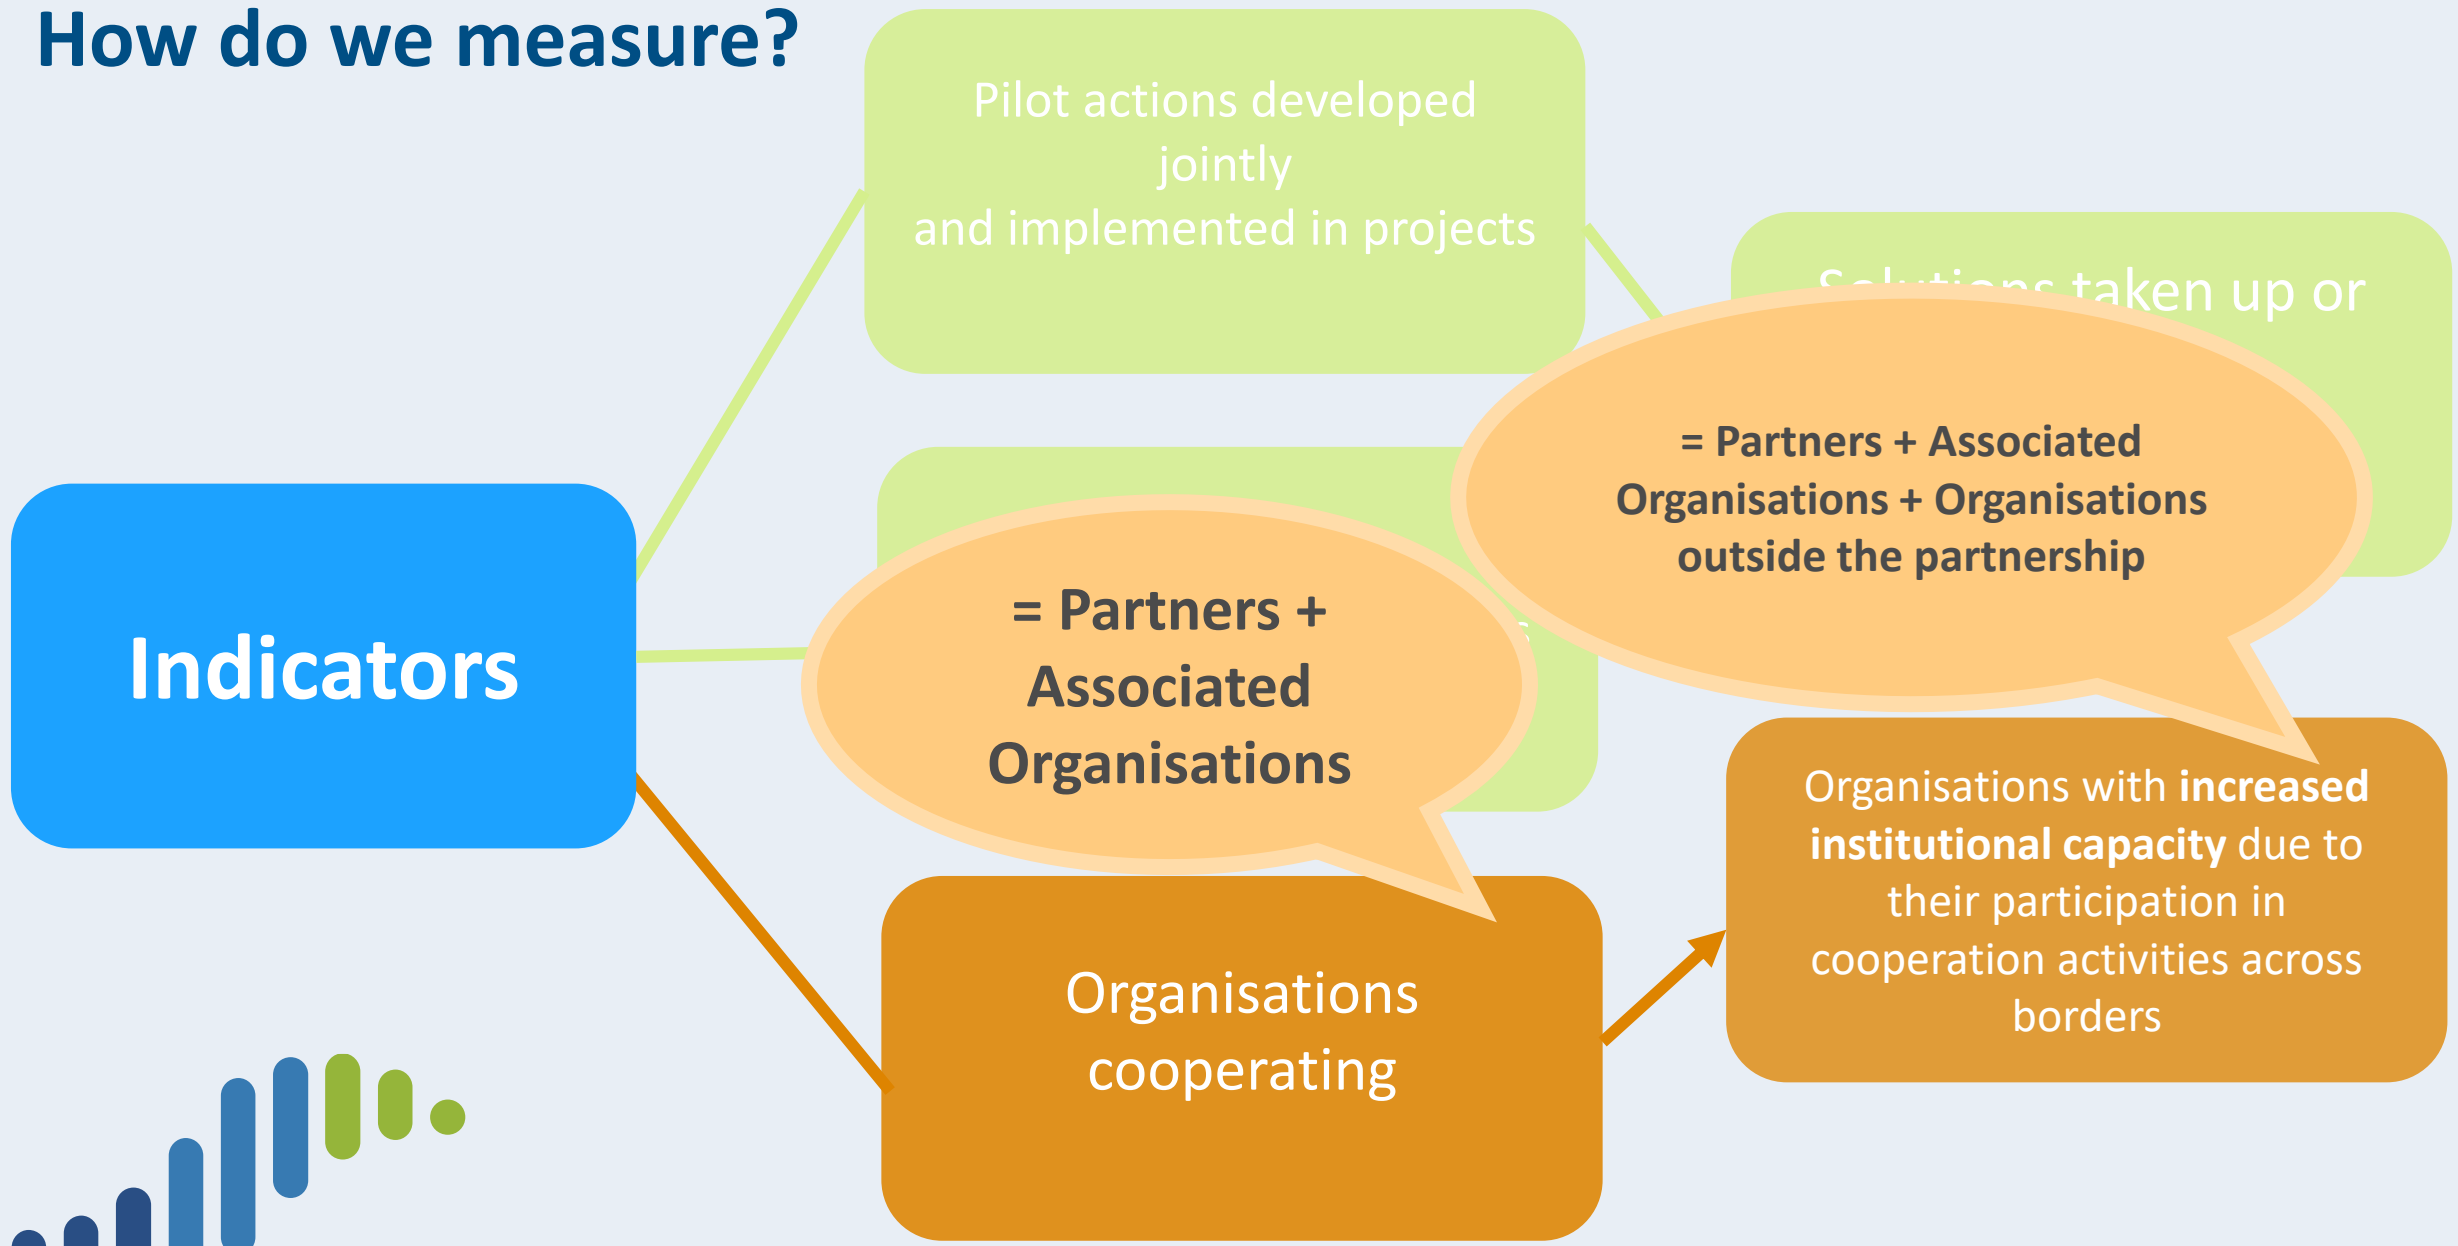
How do we measure?

Indicators

Pilot actions developed jointly and implemented in projects

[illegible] taken up or

= Partners + Associated Organisations + Organisations outside the partnership

= Partners + Associated Organisations

Organisations cooperating

Organisations with **increased institutional capacity** due to their participation in cooperation activities across borders